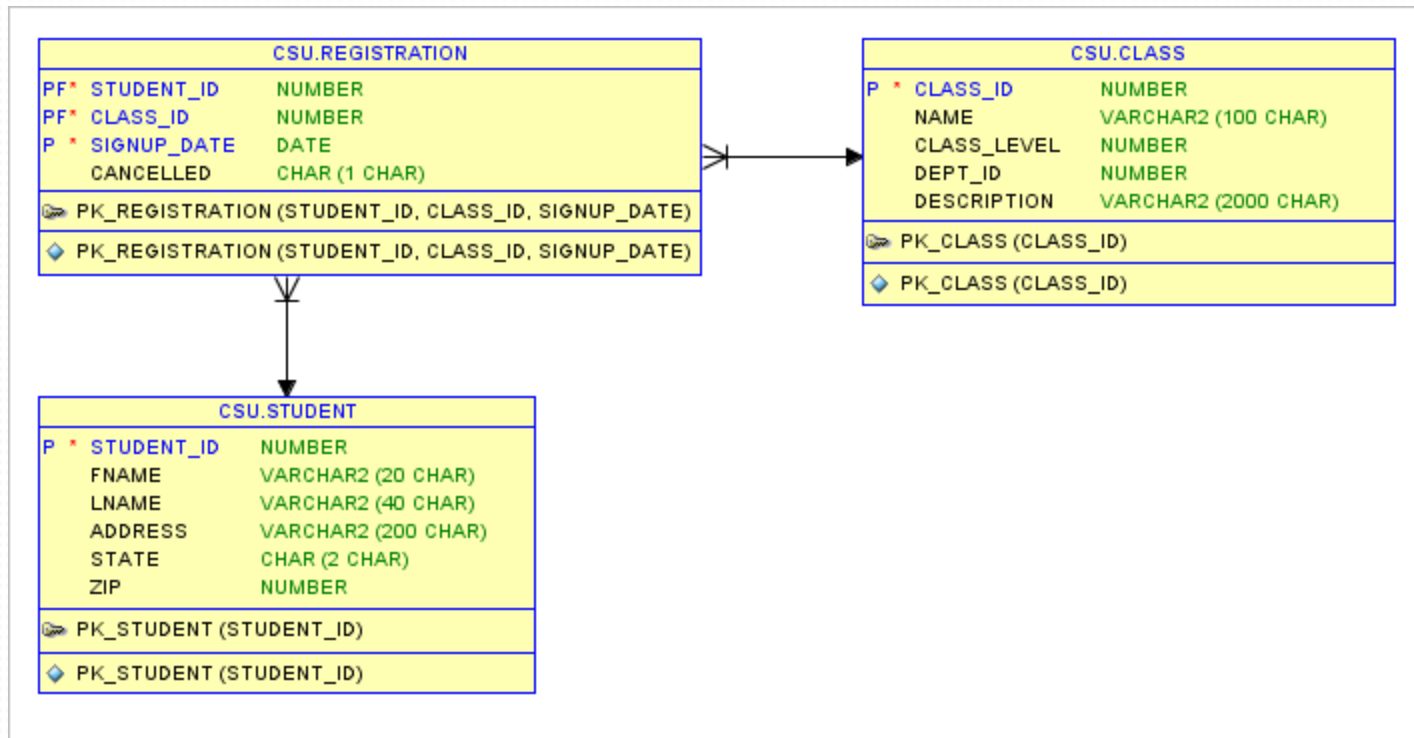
CSU.REGISTRATION

| | | |
|---|---|---|
| PF* | STUDENT_ID | NUMBER |
| PF* | CLASS_ID | NUMBER |
| P * | SIGNUP_DATE | DATE |
| | CANCELLED | CHAR (1 CHAR) |

PK_REGISTRATION (STUDENT_ID, CLASS_ID, SIGNUP_DATE)

PK_REGISTRATION (STUDENT_ID, CLASS_ID, SIGNUP_DATE)

CSU.CLASS

| | | |
|---|---|---|
| P * | CLASS_ID | NUMBER |
| | NAME | VARCHAR2 (100 CHAR) |
| | CLASS_LEVEL | NUMBER |
| | DEPT_ID | NUMBER |
| | DESCRIPTION | VARCHAR2 (2000 CHAR) |

PK_CLASS (CLASS_ID)

PK_CLASS (CLASS_ID)

CSU.STUDENT

| | | |
|---|---|---|
| P * | STUDENT_ID | NUMBER |
| | FNAME | VARCHAR2 (20 CHAR) |
| | LNAME | VARCHAR2 (40 CHAR) |
| | ADDRESS | VARCHAR2 (200 CHAR) |
| | STATE | CHAR (2 CHAR) |
| | ZIP | NUMBER |

PK_STUDENT (STUDENT_ID)

PK_STUDENT (STUDENT_ID)